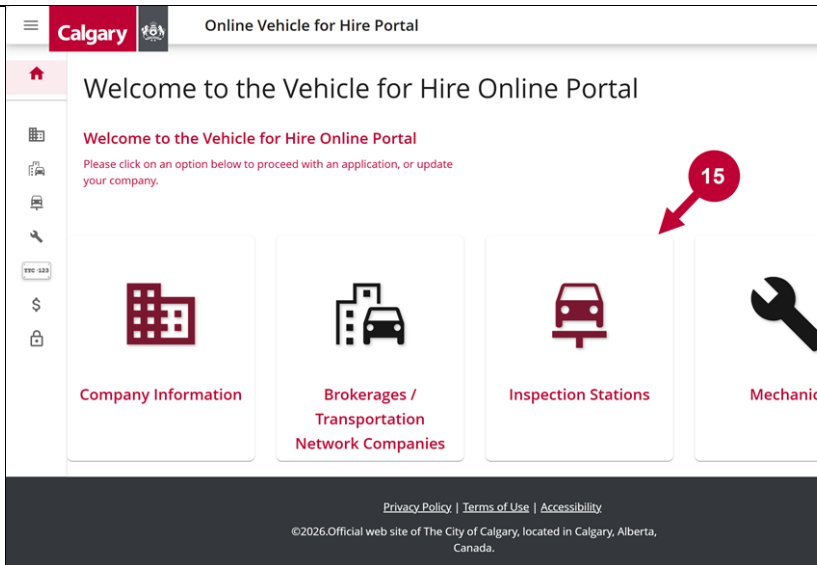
Calgary

Online Vehicle for Hire Portal

TEC·123

$

Welcome to the Vehicle for Hire Online Portal

Welcome to the Vehicle for Hire Online Portal

Please click on an option below to proceed with an application, or update your company.

15

Company Information

Brokerages / Transportation Network Companies

Inspection Stations

Mechanic

Privacy Policy | Terms of Use | Accessibility

©2026.Official web site of The City of Calgary, located in Calgary, Alberta, Canada.